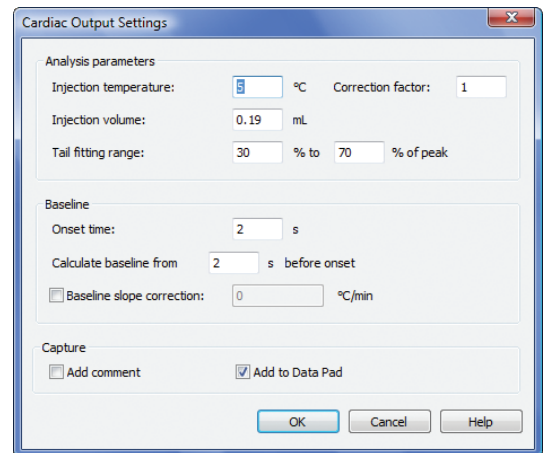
Cardiac Output Settings

Analysis parameters

Injection temperature: 5 °C Correction factor: 1

Injection volume: 0.19 mL

Tail fitting range: 30 % to 70 % of peak

Baseline

Onset time: 2 s

Calculate baseline from 2 s before onset

Baseline slope correction: 0 °C/min

Capture

Add comment

Add to Data Pad

OK Cancel Help